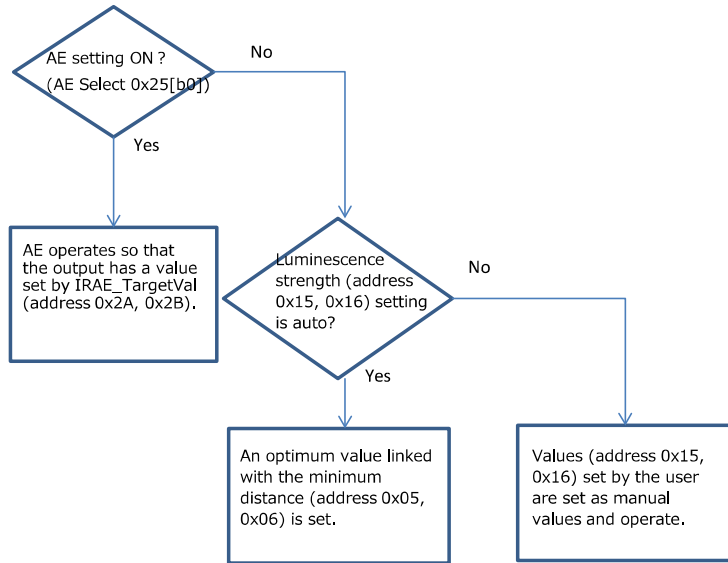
AE setting ON ?
(AE Select 0x25[b0])

No

Yes

AE operates so that the output has a value set by IRAE_TargetVal (address 0x2A, 0x2B).

Luminescence strength (address 0x15, 0x16) setting is auto?

No

Yes

An optimum value linked with the minimum distance (address 0x05, 0x06) is set.

Values (address 0x15, 0x16) set by the user are set as manual values and operate.